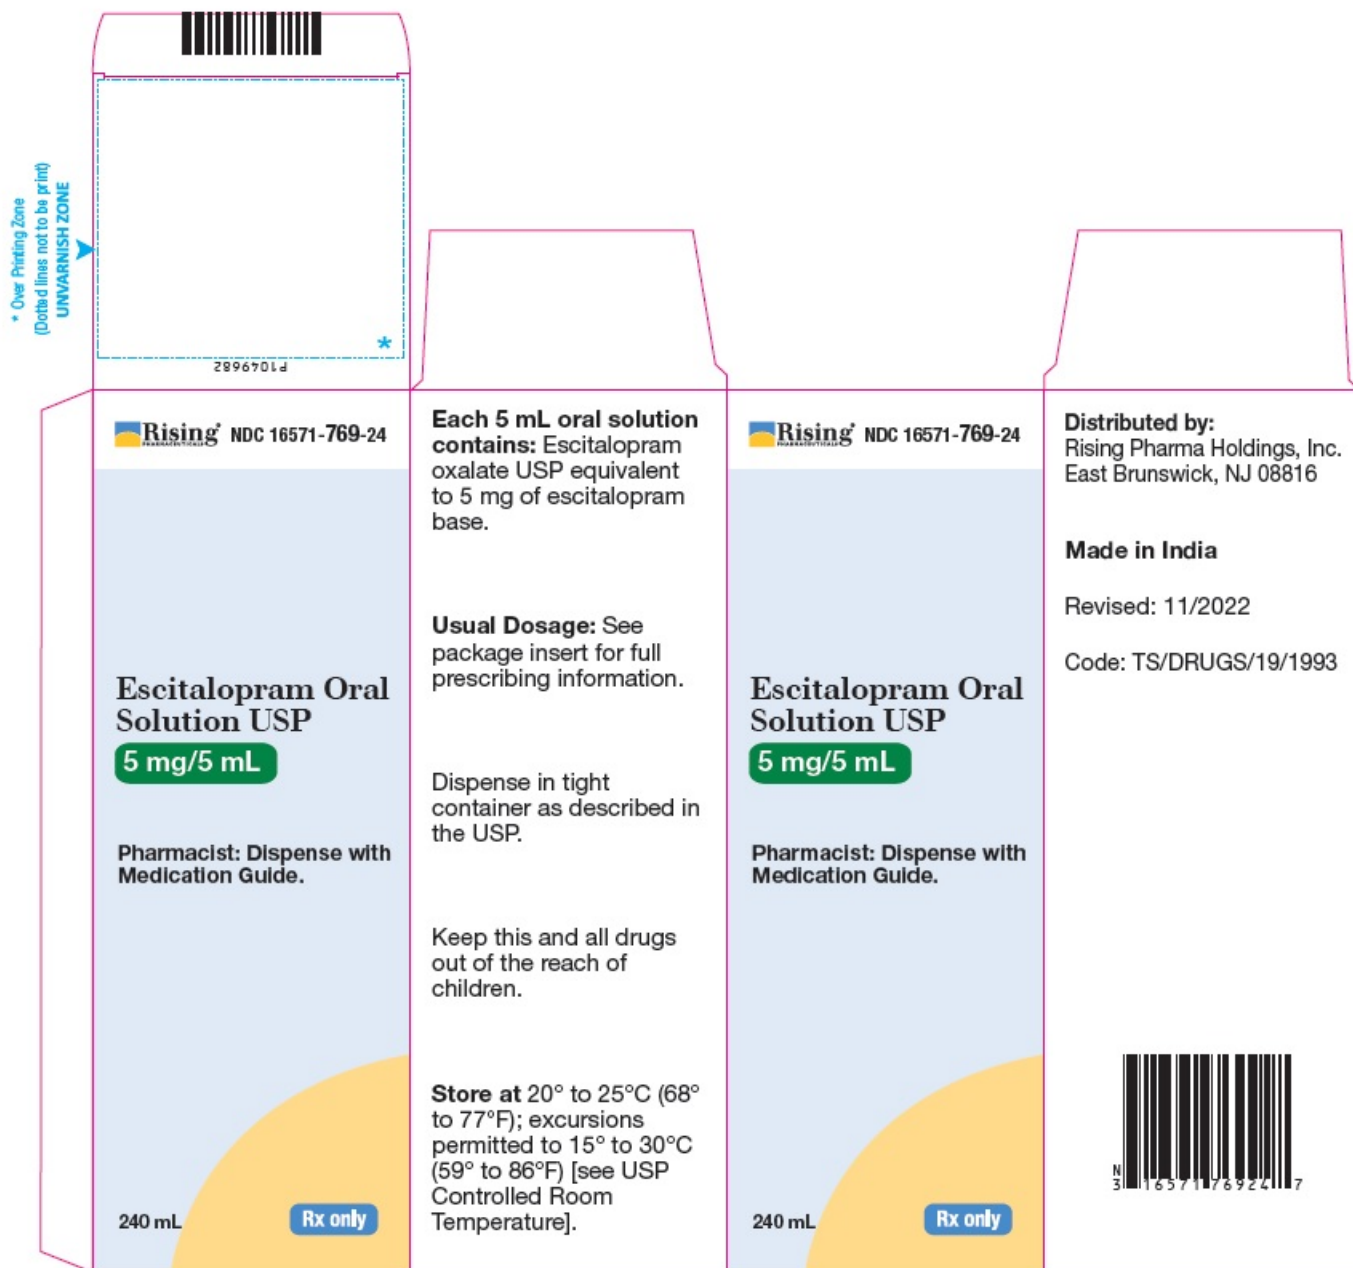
* Over Printing Zone
(Dotted lines not to be print)
UNVARNISH ZONE

P1049682

Rising PHARMACEUTICALS NDC 16571-769-24

Escitalopram Oral Solution USP

5 mg/5 mL

Pharmacist: Dispense with Medication Guide.

240 mL

Rx only

**Each 5 mL oral solution contains:** Escitalopram oxalate USP equivalent to 5 mg of escitalopram base.

**Usual Dosage:** See package insert for full prescribing information.

Dispense in tight container as described in the USP.

Keep this and all drugs out of the reach of children.

**Store at** 20° to 25°C (68° to 77°F); excursions permitted to 15° to 30°C (59° to 86°F) [see USP Controlled Room Temperature].

Rising PHARMACEUTICALS NDC 16571-769-24

Escitalopram Oral Solution USP

5 mg/5 mL

Pharmacist: Dispense with Medication Guide.

240 mL

Rx only

**Distributed by:**
Rising Pharma Holdings, Inc.
East Brunswick, NJ 08816

**Made in India**

Revised: 11/2022

Code: TS/DRUGS/19/1993

N 3 16571 76924 7